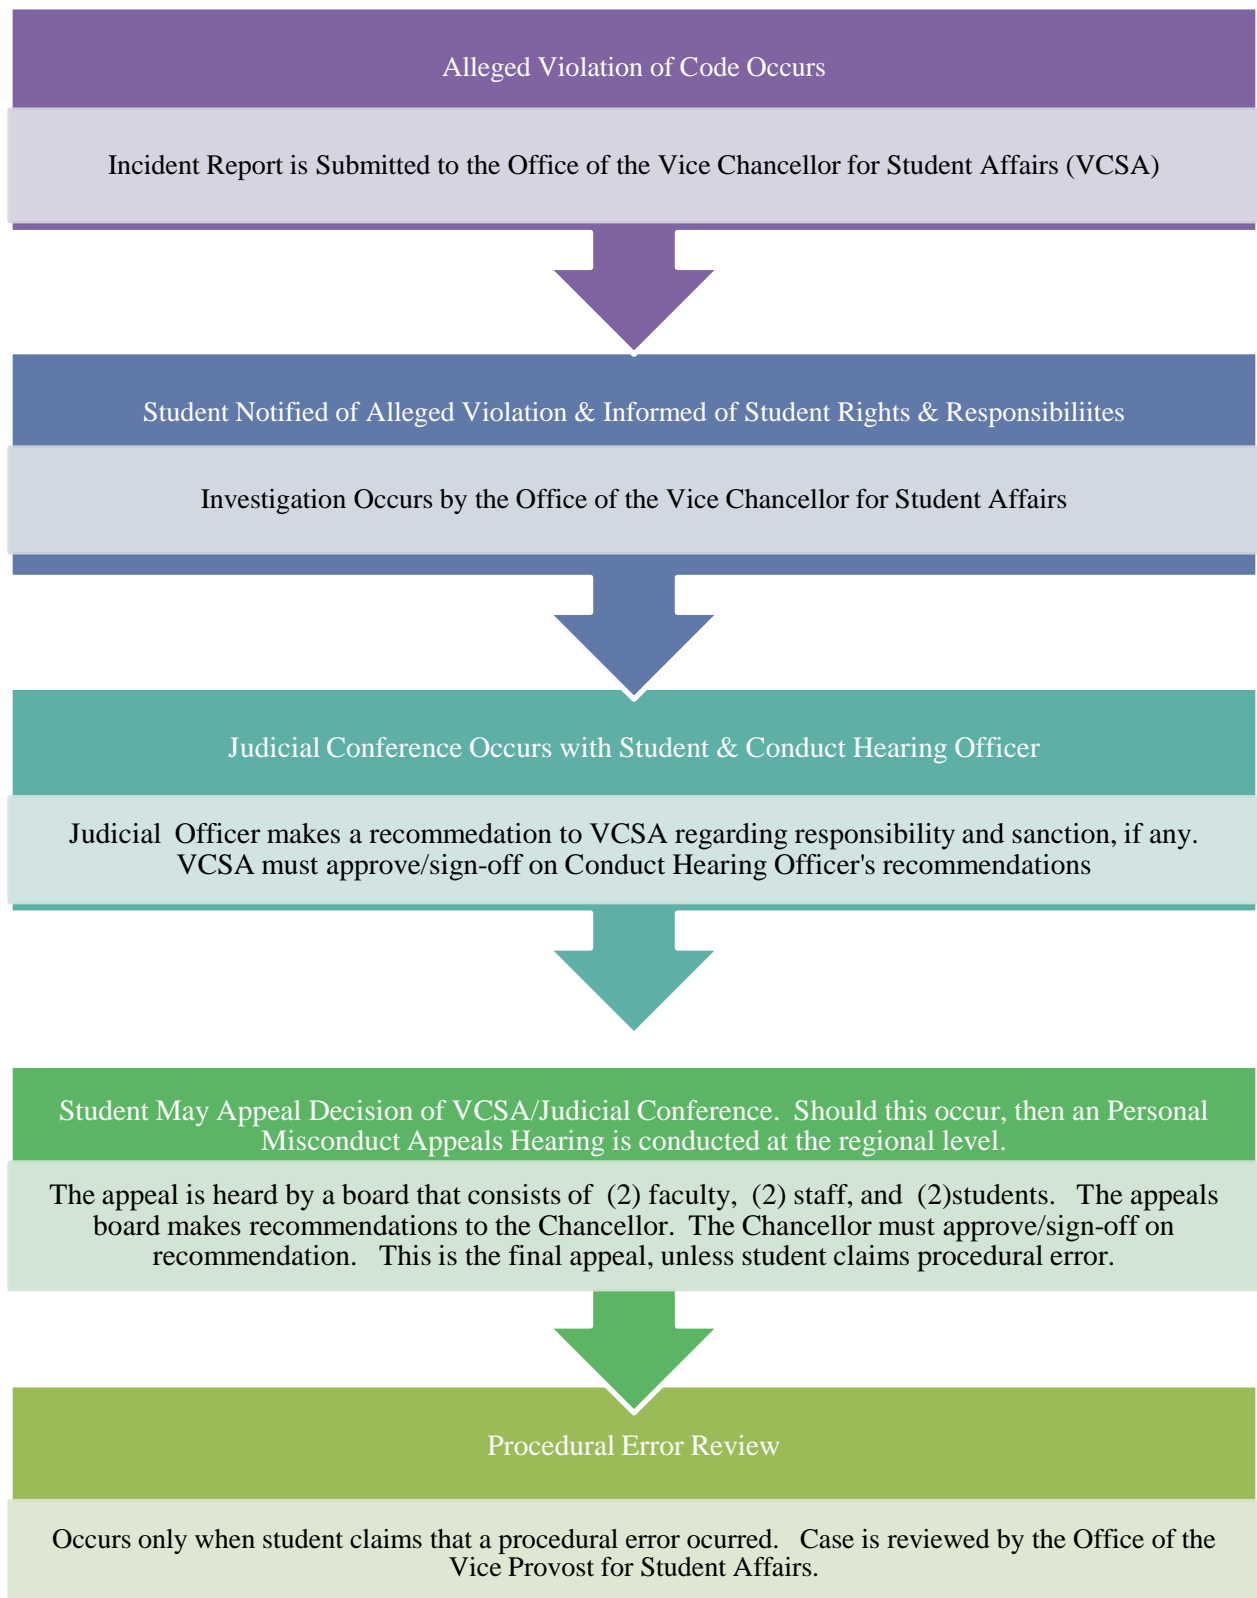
Alleged Violation of Code Occurs

Incident Report is Submitted to the Office of the Vice Chancellor for Student Affairs (VCSA)

Student Notified of Alleged Violation & Informed of Student Rights & Responsibiliites

Investigation Occurs by the Office of the Vice Chancellor for Student Affairs

Judicial Conference Occurs with Student & Conduct Hearing Officer

Judicial Officer makes a recommedation to VCSA regarding responsibility and sanction, if any. VCSA must approve/sign-off on Conduct Hearing Officer's recommendations

Student May Appeal Decision of VCSA/Judicial Conference. Should this occur, then an Personal Misconduct Appeals Hearing is conducted at the regional level.

The appeal is heard by a board that consists of (2) faculty, (2) staff, and (2)students. The appeals board makes recommendations to the Chancellor. The Chancellor must approve/sign-off on recommendation. This is the final appeal, unless student claims procedural error.

Procedural Error Review

Occurs only when student claims that a procedural error ocurred. Case is reviewed by the Office of the Vice Provost for Student Affairs.